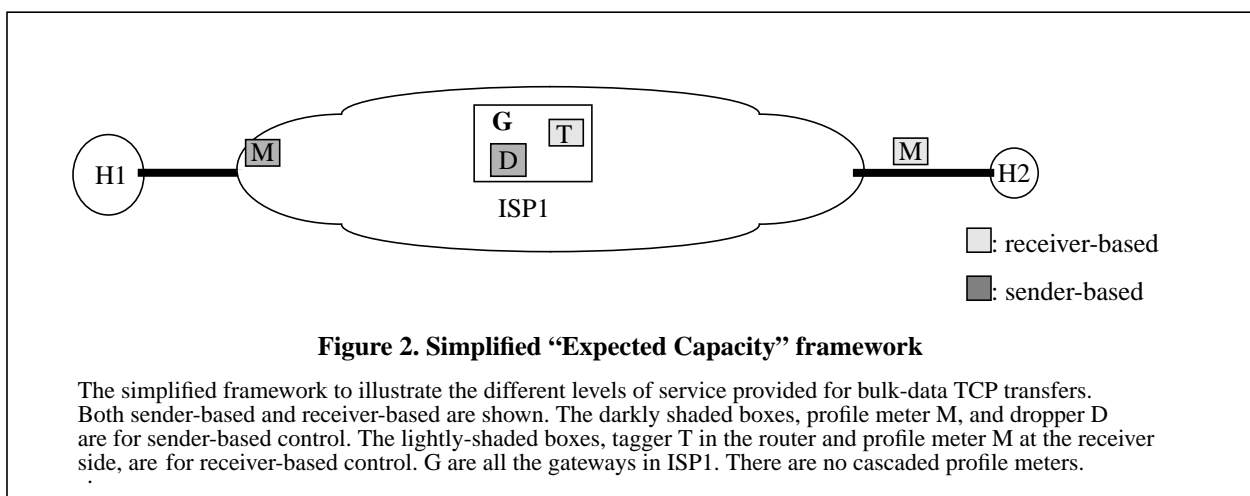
H1

M

G

T

D

M

H2

ISP1

: receiver-based

: sender-based

**Figure 2. Simplified "Expected Capacity" framework**

The simplified framework to illustrate the different levels of service provided for bulk-data TCP transfers. Both sender-based and receiver-based are shown. The darkly shaded boxes, profile meter M, and dropper D are for sender-based control. The lightly-shaded boxes, tagger T in the router and profile meter M at the receiver side, are for receiver-based control. G are all the gateways in ISP1. There are no cascaded profile meters.